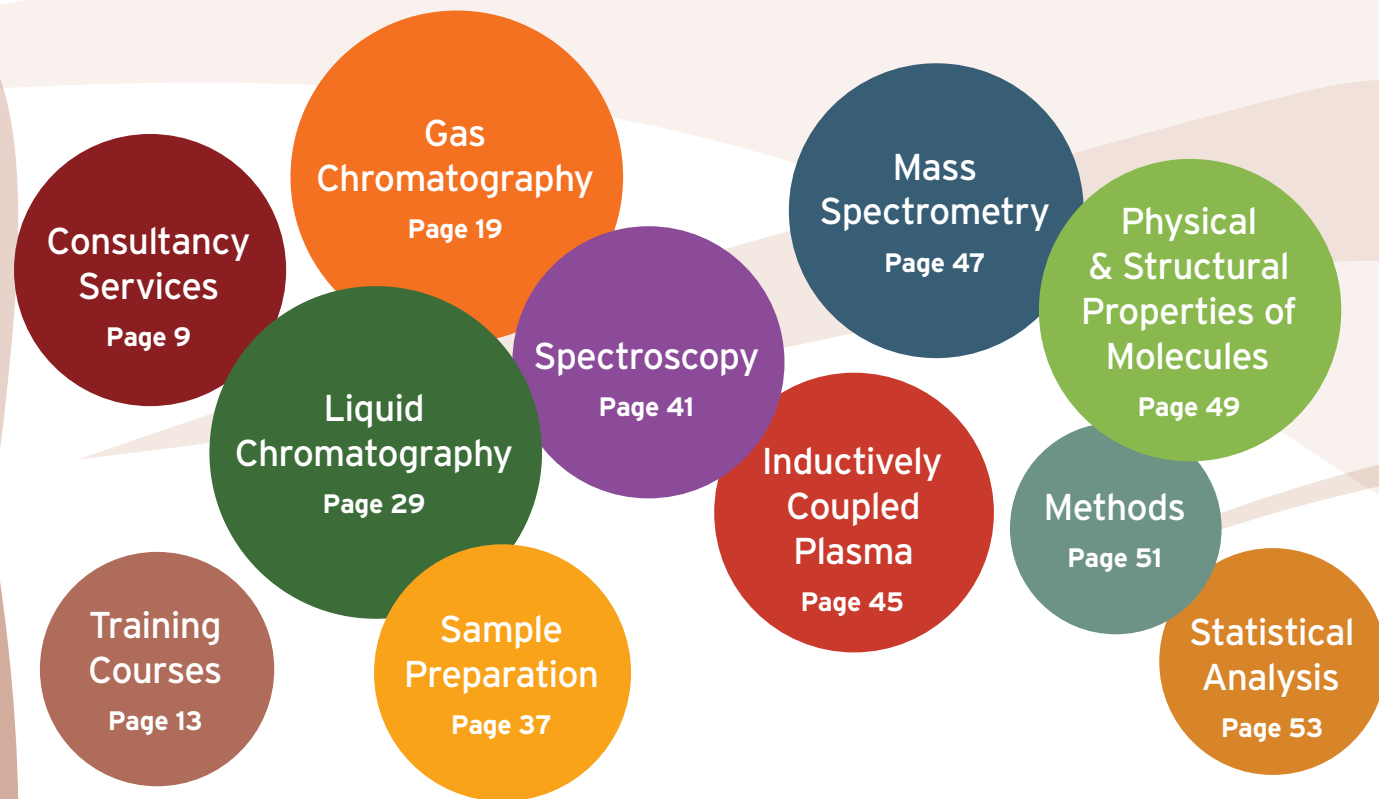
Gas Chromatography
Page 19

Consultancy Services
Page 9

Mass Spectrometry
Page 47

Physical & Structural Properties of Molecules
Page 49

Spectroscopy
Page 41

Liquid Chromatography
Page 29

Inductively Coupled Plasma
Page 45

Methods
Page 51

Training Courses
Page 13

Sample Preparation
Page 37

Statistical Analysis
Page 53